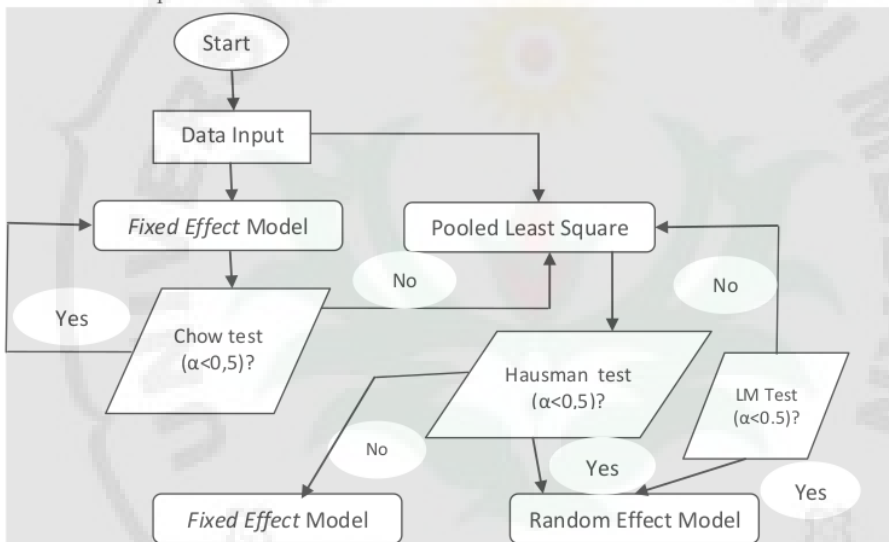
Start

Data Input

*Fixed Effect* Model

Pooled Least Square

No

No

Yes

Chow test ($\alpha$<0,5)?

Hausman test ($\alpha$<0,5)?

LM Test ($\alpha$<0.5)?

No

Yes

Yes

*Fixed Effect* Model

Random Effect Model